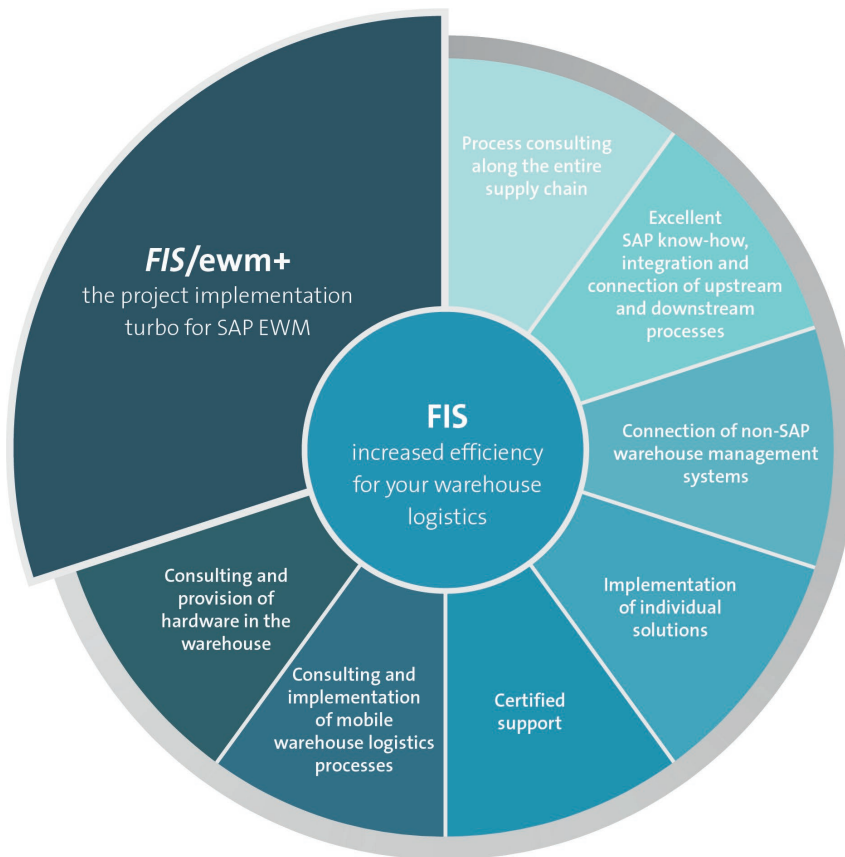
*FIS*/ewm+
the project implementation turbo for SAP EWM

Process consulting along the entire supply chain

Excellent SAP know-how, integration and connection of upstream and downstream processes

Connection of non-SAP warehouse management systems

Implementation of individual solutions

Certified support

Consulting and implementation of mobile warehouse logistics processes

Consulting and provision of hardware in the warehouse

FIS
increased efficiency for your warehouse logistics